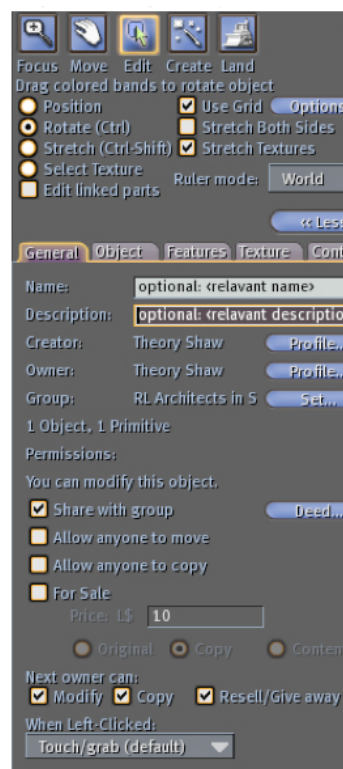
Focus Move Edit Create Land

Drag colored bands to rotate object

Position
Use Grid
Options
Rotate (Ctrl)
Stretch Both Sides
Stretch (Ctrl-Shift)
Stretch Textures
Select Texture
Edit linked parts
Ruler mode:
World

« Les

General
Object
Features
Texture
Cont

Name:
optional: <relavant name>

Description:
optional: <relavant descriptio

Creator:
Theory Shaw
Profile...

Owner:
Theory Shaw
Profile...

Group:
RL Architects in S
Set...

1 Object, 1 Primitive

Permissions:

You can modify this object.

Share with group
Deed...

Allow anyone to move

Allow anyone to copy

For Sale

Price: L$
10

Original
Copy
Conten

Next owner can:

Modify
Copy
Resell/Give away

When Left-Clicked:

Touch/grab (default)